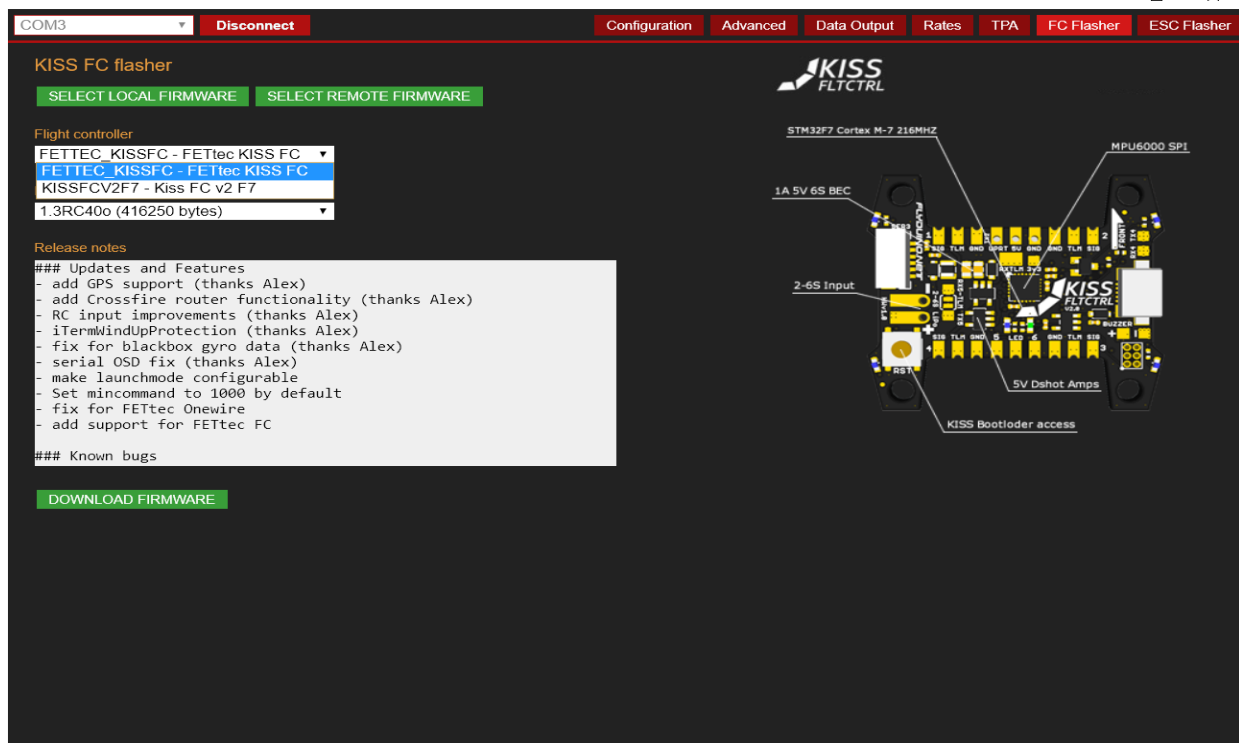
COM3
Disconnect
Configuration Advanced Data Output Rates TPA FC Flasher ESC Flasher

KISS FC flasher
SELECT LOCAL FIRMWARE SELECT REMOTE FIRMWARE

Flight controller
FETTEC_KISSFC - FETtec KISS FC
FETTEC_KISSFC - FETtec KISS FC
KISSFCV2F7 - Kiss FC v2 F7
1.3RC40o (416250 bytes)

Release notes
### Updates and Features
- add GPS support (thanks Alex)
- add Crossfire router functionality (thanks Alex)
- RC input improvements (thanks Alex)
- iTermWindUpProtection (thanks Alex)
- fix for blackbox gyro data (thanks Alex)
- serial OSD fix (thanks Alex)
- make launchmode configurable
- Set mincommand to 1000 by default
- fix for FETtec Onewire
- add support for FETtec FC

### Known bugs

DOWNLOAD FIRMWARE

KISS FLTCTRL
STM32F7 Cortex M-7 216MHZ
MPU6000 SPI
1A 5V 6S BEC
2-6S Input
5V Dshot Amps
KISS Bootloder access
SIG TLM GND 5V GND TLM SIG
FRONT
KISS FLTCTRL
BUZZER
RST
SIG TLM GND 5 LED 6 GND TLM SIG
1 2 3 4